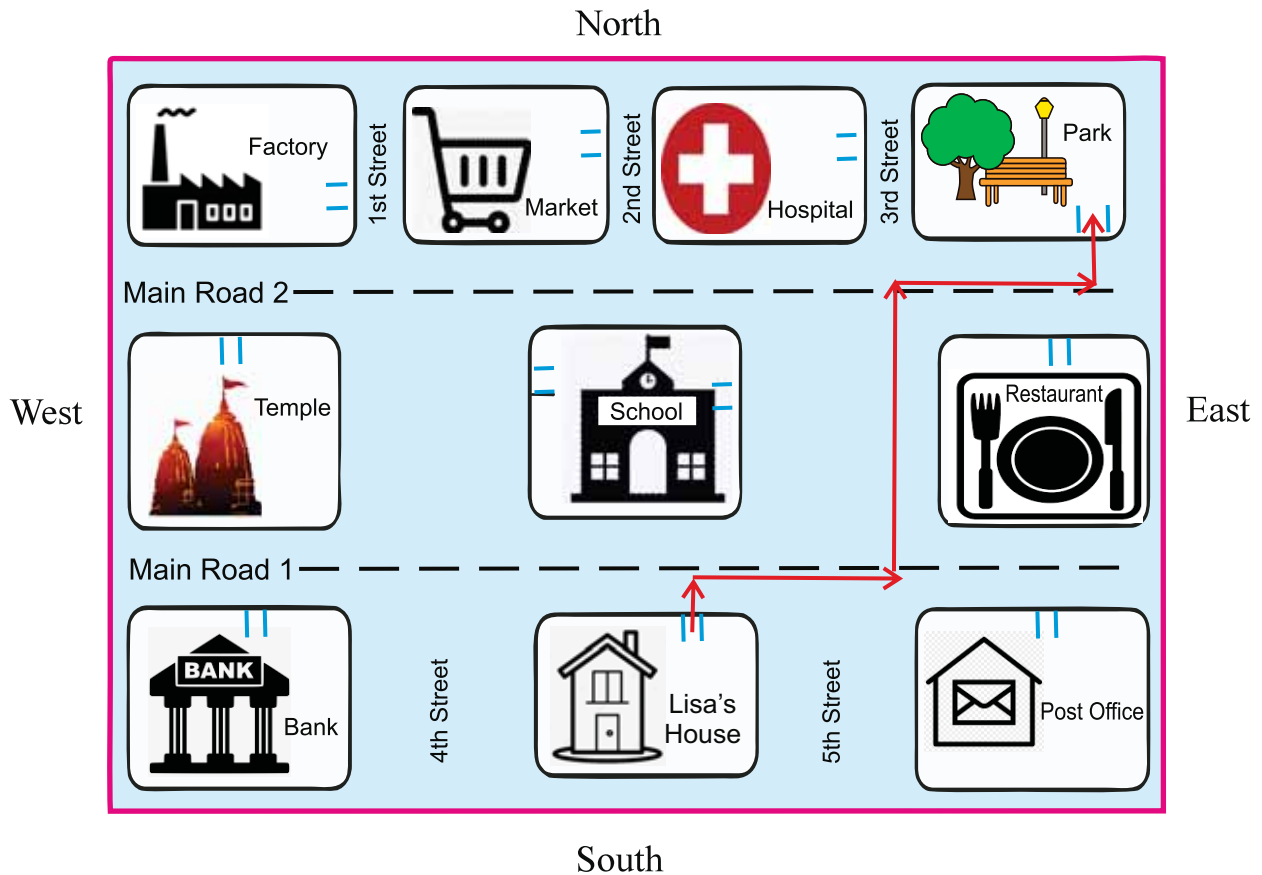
North

Factory

1st Street

Market

2nd Street

Hospital

3rd Street

Park

Main Road 2

West

Temple

School

Restaurant

East

Main Road 1

BANK

Bank

4th Street

Lisa's House

5th Street

Post Office

South